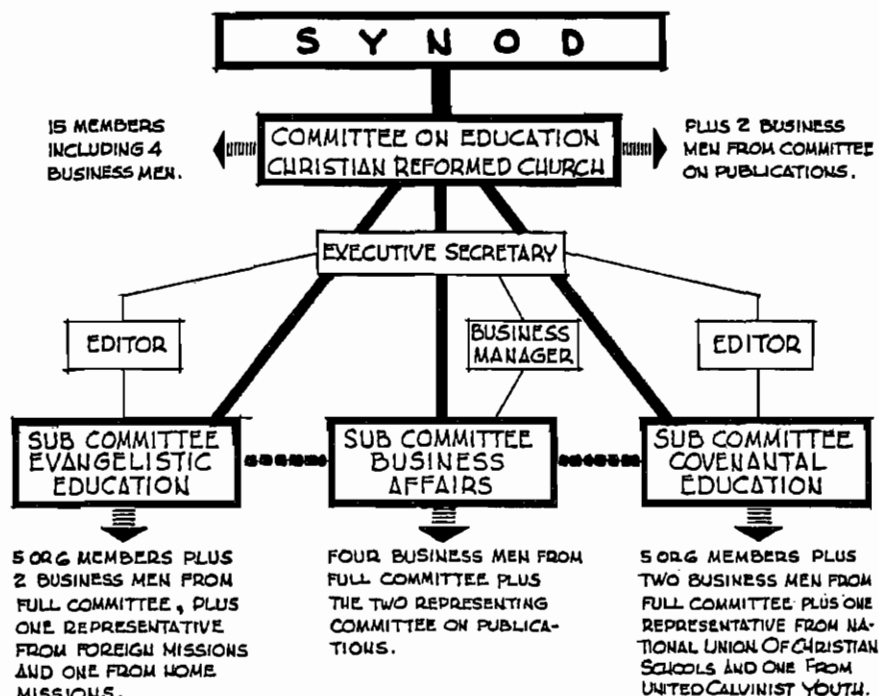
SYNOD

15 MEMBERS INCLUDING 4 BUSINESS MEN.

COMMITTEE ON EDUCATION CHRISTIAN REFORMED CHURCH

PLUS 2 BUSINESS MEN FROM COMMITTEE ON PUBLICATIONS.

EXECUTIVE SECRETARY

EDITOR

BUSINESS MANAGER

EDITOR

SUB COMMITTEE EVANGELISTIC EDUCATION

SUB COMMITTEE BUSINESS AFFAIRS

SUB COMMITTEE COVENANTAL EDUCATION

5 OR 6 MEMBERS PLUS 2 BUSINESS MEN FROM FULL COMMITTEE, PLUS ONE REPRESENTATIVE FROM FOREIGN MISSIONS AND ONE FROM HOME MISSIONS.

FOUR BUSINESS MEN FROM FULL COMMITTEE PLUS THE TWO REPRESENTING COMMITTEE ON PUBLICATIONS.

5 OR 6 MEMBERS PLUS TWO BUSINESS MEN FROM FULL COMMITTEE PLUS ONE REPRESENTATIVE FROM NATIONAL UNION OF CHRISTIAN SCHOOLS AND ONE FROM UNITED CALVINIST YOUTH.